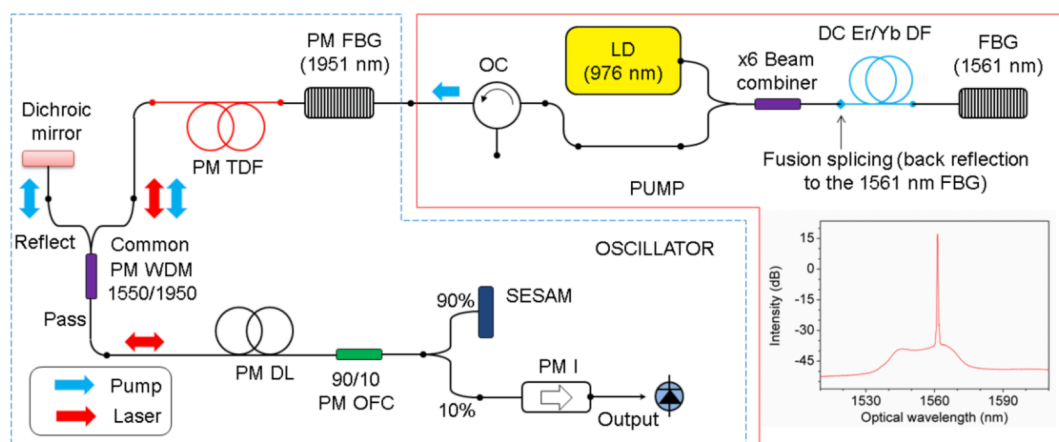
PM FBG (1951 nm)

OC

LD (976 nm)

x6 Beam combiner

DC Er/Yb DF

FBG (1561 nm)

Dichroic mirror

PM TDF

Fusion splicing (back reflection to the 1561 nm FBG)

PUMP

Reflect

Common

PM WDM 1550/1950

OSCILLATOR

Pass

90%

SESAM

PM DL

90/10 PM OFC

PM I

10%

Output

Pump

Laser

Intensity (dB)

15

0

-15

-30

-45

1530

1560

1590

Optical wavelength (nm)